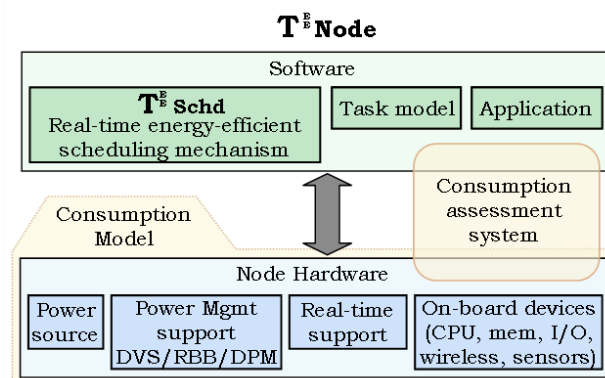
T$^{E}_{E}$Node

Software

T$^{E}_{E}$Schd
Real-time energy-efficient scheduling mechanism

Task model

Application

Consumption assessment system

Consumption Model

Node Hardware

Power source

Power Mgmt support DVS/RBB/DPM

Real-time support

On-board devices (CPU, mem, I/O, wireless, sensors)